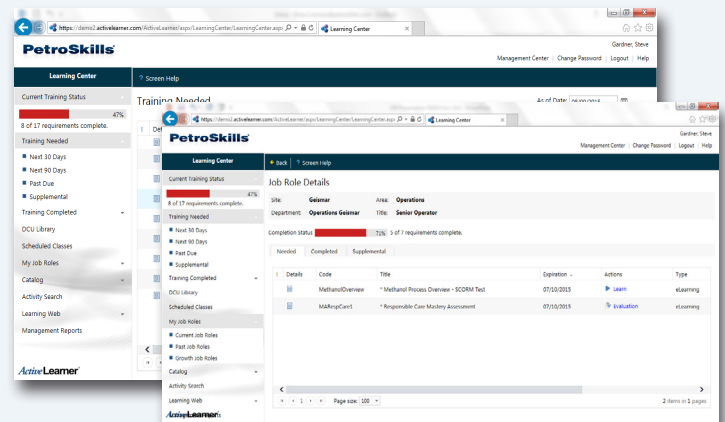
https://demo2.activelearner.com/ActiveLearner/aspx/LearningCenter/LearningCenter.aspx
Learning Center

PetroSkills

Gardner, Steve
Management Center | Change Password | Logout | Help

Learning Center
? Screen Help

Current Training Status
47%
8 of 17 requirements complete.
Training Needed
Next 30 Days
Next 90 Days
Past Due
Supplemental
Training Completed
DCU Library
Scheduled Classes
My Job Roles
Catalog
Activity Search
Learning Web
Management Reports

ActiveLearner

Training Needed
As of Date: 06/09/2015

https://demo2.activelearner.com/ActiveLearner/aspx/LearningCenter/LearningCenter.aspx
Learning Center

PetroSkills

Gardner, Steve
Management Center | Change Password | Logout | Help

Learning Center
Back | ? Screen Help

Current Training Status
47%
8 of 17 requirements complete.
Training Needed
Next 30 Days
Next 90 Days
Past Due
Supplemental
Training Completed
DCU Library
Scheduled Classes
My Job Roles
Current Job Roles
Past Job Roles
Growth Job Roles
Catalog
Activity Search
Learning Web
ActiveLearner

Job Role Details

Site: Geismar
Area: Operations
Department: Operations Geismar
Title: Senior Operator

Completion Status 71% 5 of 7 requirements complete.

Needed | Completed | Supplemental

| Details | Code | Title | Expiration | Actions | Type |
|---|---|---|---|---|---|
| | MethanolOverview | * Methanol Process Overview - SCORM Test | 07/10/2015 | Learn | eLearning |
| | MARespCare1 | * Responsible Care Mastery Assessment | 07/10/2015 | Evaluation | eLearning |

1 | Page size: 100
2 items in 1 pages